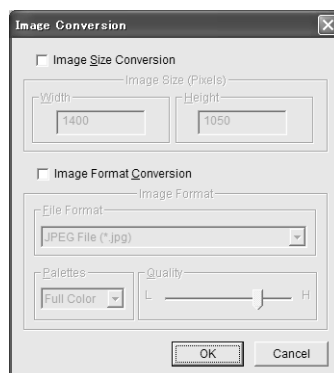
Image Conversion

Image Size Conversion

Image Size (Pixels)

Width

1400

Height

1050

Image Format Conversion

Image Format

File Format

JPEG File (*.jpg)

Palettes

Full Color

Quality

L

H

OK

Cancel